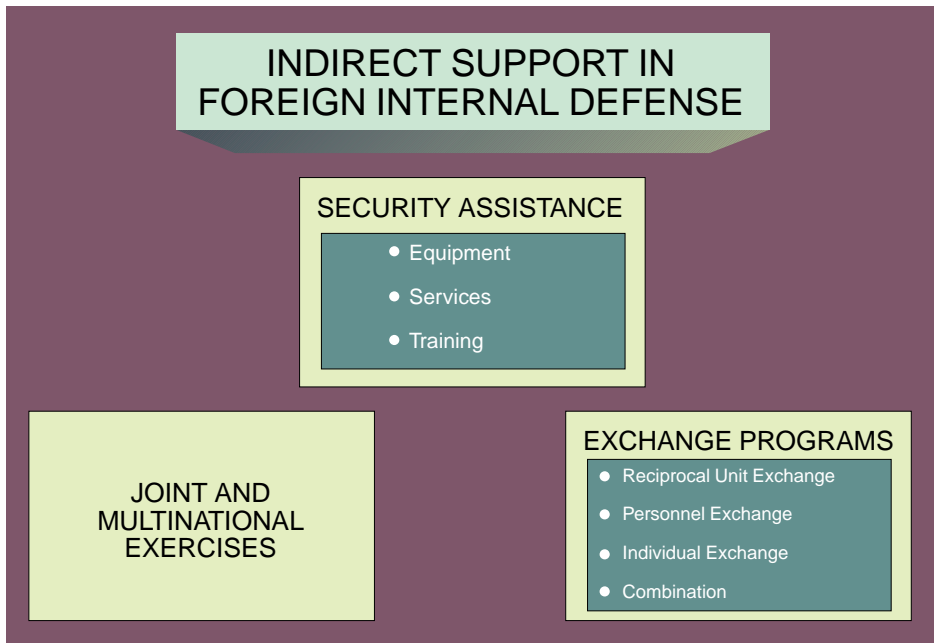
INDIRECT SUPPORT IN FOREIGN INTERNAL DEFENSE

SECURITY ASSISTANCE

- Equipment
- Services
- Training

JOINT AND MULTINATIONAL EXERCISES

EXCHANGE PROGRAMS

- Reciprocal Unit Exchange
- Personnel Exchange
- Individual Exchange
- Combination